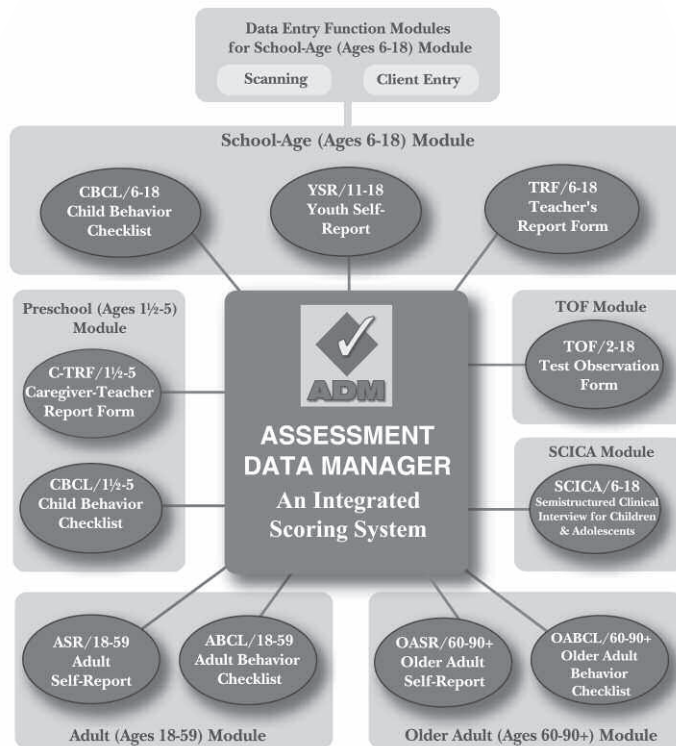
Data Entry Function Modules for School-Age (Ages 6-18) Module

Scanning

Client Entry

School-Age (Ages 6-18) Module

CBCL/6-18 Child Behavior Checklist

YSR/11-18 Youth Self-Report

TRF/6-18 Teacher's Report Form

Preschool (Ages 1½-5) Module

C-TRF/1½-5 Caregiver-Teacher Report Form

CBCL/1½-5 Child Behavior Checklist

ADM

ASSESSMENT DATA MANAGER

An Integrated Scoring System

TOF Module

TOF/2-18 Test Observation Form

SCICA Module

SCICA/6-18 Semistructured Clinical Interview for Children & Adolescents

ASR/18-59 Adult Self-Report

ABCL/18-59 Adult Behavior Checklist

Adult (Ages 18-59) Module

OASR/60-90+ Older Adult Self-Report

OABCL/60-90+ Older Adult Behavior Checklist

Older Adult (Ages 60-90+) Module